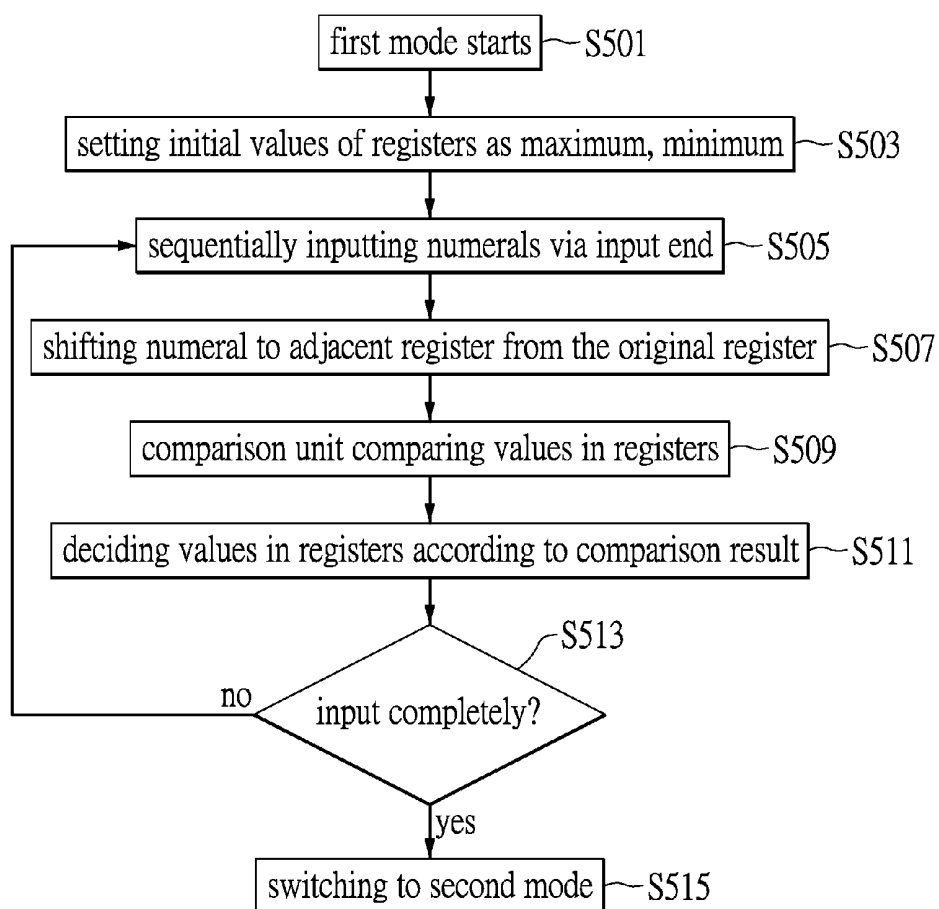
first mode starts S501

setting initial values of registers as maximum, minimum S503

sequentially inputting numerals via input end S505

shifting numeral to adjacent register from the original register S507

comparison unit comparing values in registers S509

deciding values in registers according to comparison result S511

S513

input completely?

no

yes

switching to second mode S515